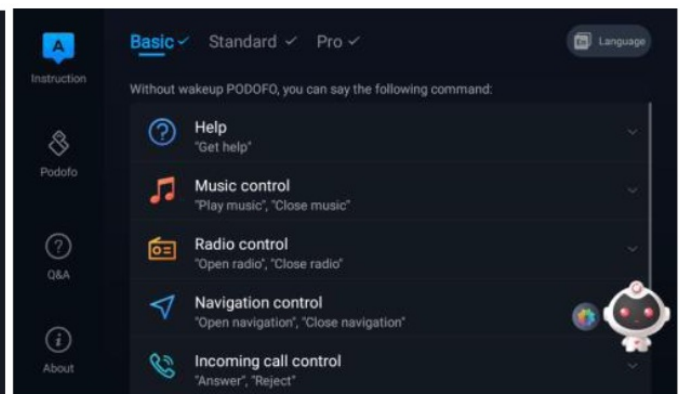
A
Instruction

Podofo

Q&A

About

Basic ✓ Standard ✓ Pro ✓

Language

Without wakeup PODOFO, you can say the following command:

Help
"Get help"

Music control
"Play music", "Close music"

Radio control
"Open radio", "Close radio"

Navigation control
"Open navigation", "Close navigation"

Incoming call control
"Answer", "Reject"